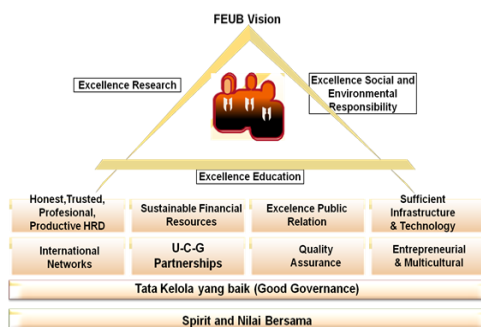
FEUB Vision

Excellence Research

Excellence Social and Environmental Responsibility

Excellence Education

Honest,Trusted, Profesional, Productive HRD

Sustainable Financial Resources

Excelence Public Relation

Sufficient Infrastructure & Technology

International Networks

U-C-G Partnerships

Quality Assurance

Entrepreneurial & Multicultural

Tata Kelola yang baik (Good Governance)

Spirit and Nilai Bersama